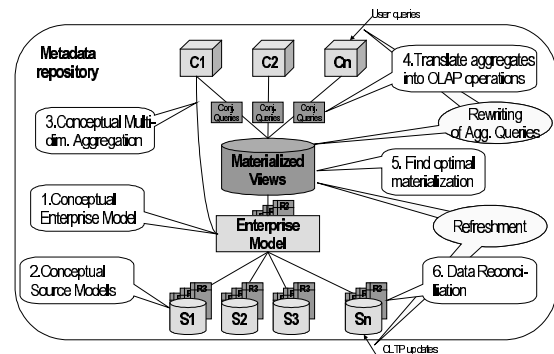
User queries

Metadata repository

C1

C2

Cn

4.Translate aggregates into OLAP operations

Conj. Queries

Conj. Queries

Conj. Queries

3.Conceptual Multidim. Aggregation

Rewriting of Agg. Queries

Materialized Views

5. Find optimal materialization

1.Conceptual Enterprise Model

R2

Enterprise Model

Refreshment

2.Conceptual Source Models

R2

R2

R2

6. Data Reconciliation

S1

S2

S3

Sn

OLTP updates